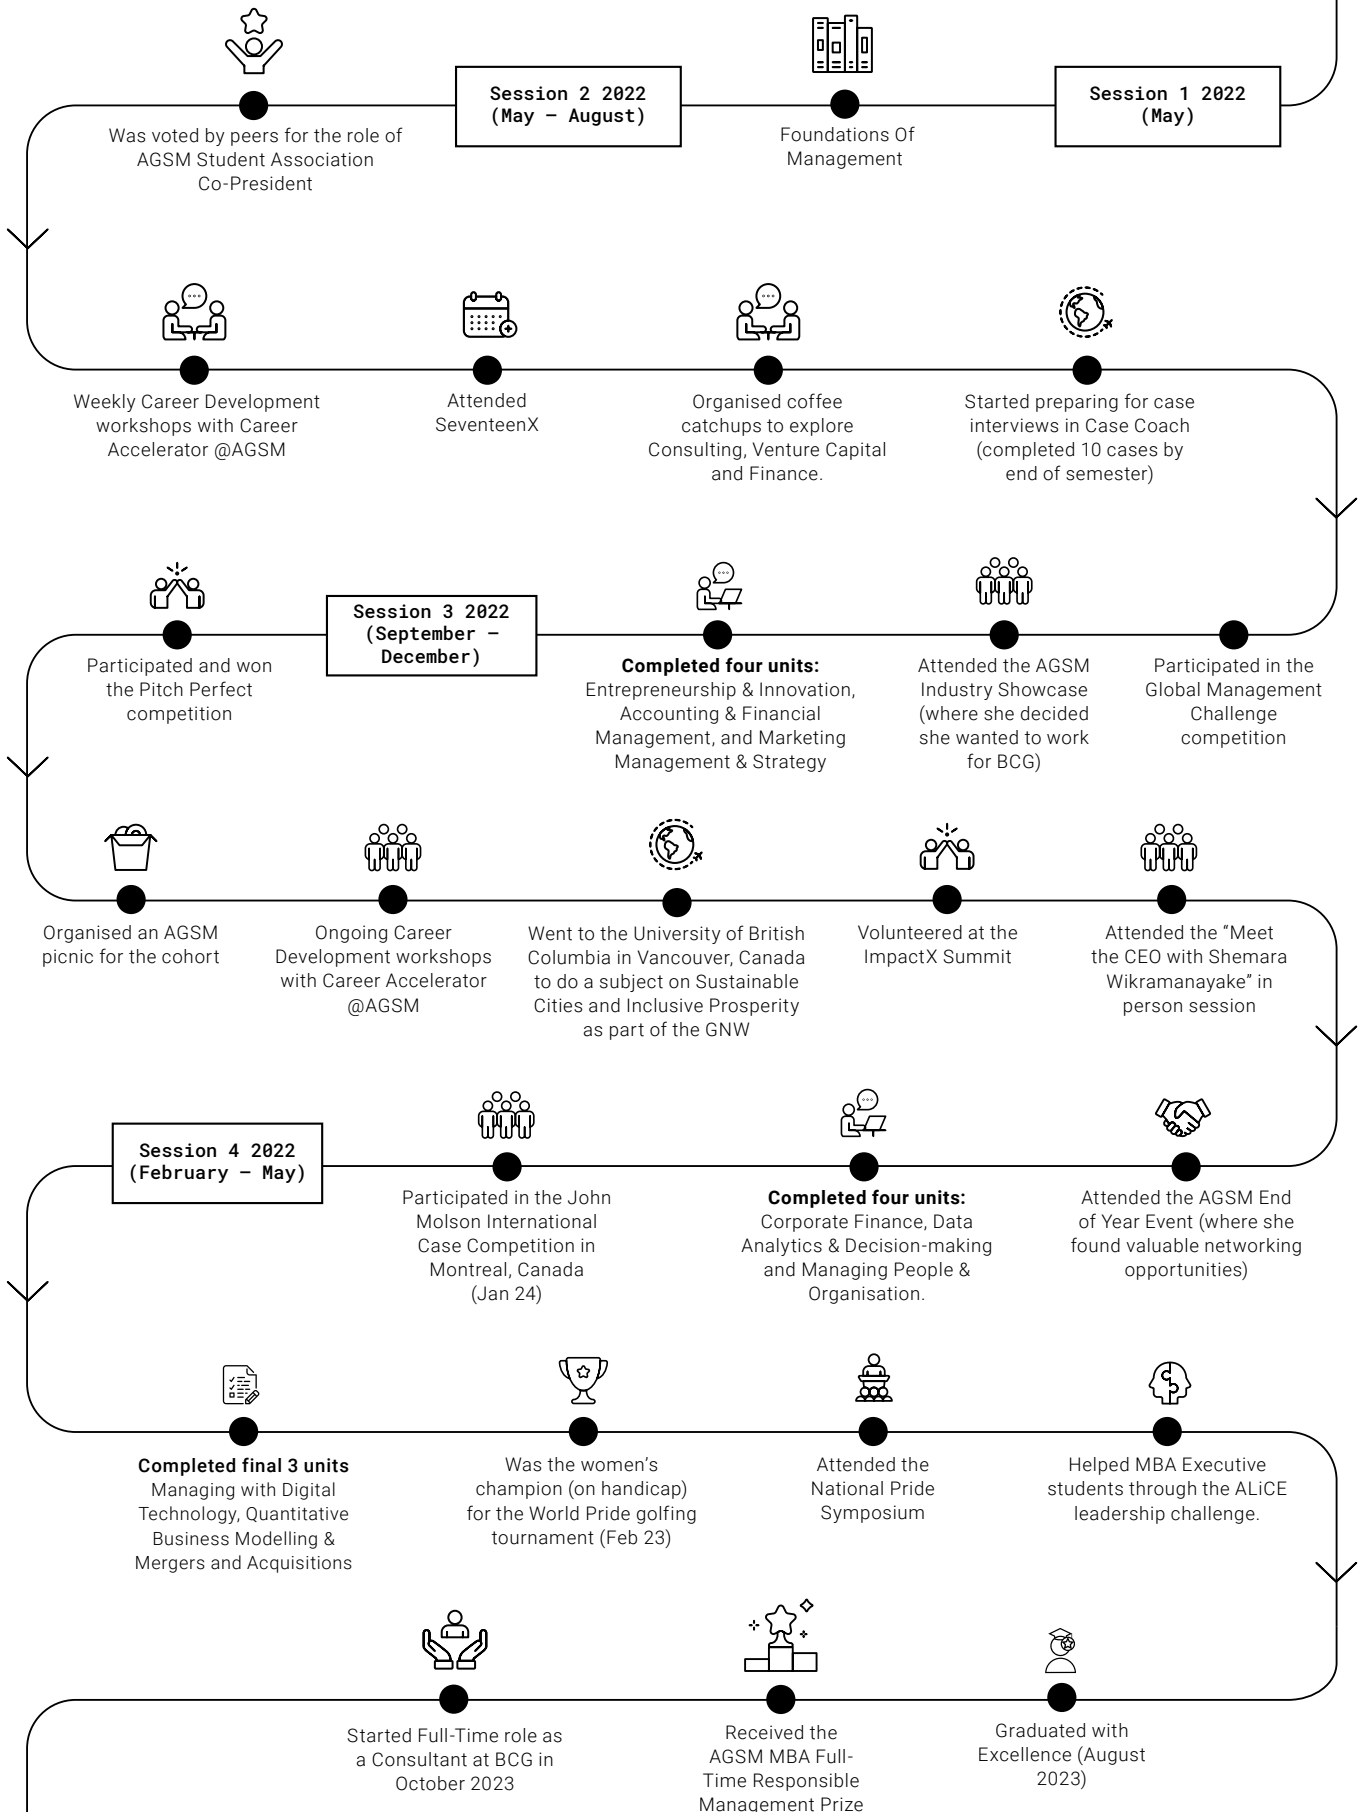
Session 1 2022 (May)

Foundations Of Management

Session 2 2022 (May – August)

Was voted by peers for the role of AGSM Student Association Co-President

Weekly Career Development workshops with Career Accelerator @AGSM

Attended SeventeenX

Organised coffee catchups to explore Consulting, Venture Capital and Finance.

Started preparing for case interviews in Case Coach (completed 10 cases by end of semester)

Participated in the Global Management Challenge competition

Attended the AGSM Industry Showcase (where she decided she wanted to work for BCG)

**Completed four units:** Entrepreneurship & Innovation, Accounting & Financial Management, and Marketing Management & Strategy

Session 3 2022 (September – December)

Participated and won the Pitch Perfect competition

Organised an AGSM picnic for the cohort

Ongoing Career Development workshops with Career Accelerator @AGSM

Went to the University of British Columbia in Vancouver, Canada to do a subject on Sustainable Cities and Inclusive Prosperity as part of the GNW

Volunteered at the ImpactX Summit

Attended the "Meet the CEO with Shemara Wikramanayake" in person session

Attended the AGSM End of Year Event (where she found valuable networking opportunities)

**Completed four units:** Corporate Finance, Data Analytics & Decision-making and Managing People & Organisation.

Participated in the John Molson International Case Competition in Montreal, Canada (Jan 24)

Session 4 2022 (February – May)

**Completed final 3 units** Managing with Digital Technology, Quantitative Business Modelling & Mergers and Acquisitions

Was the women's champion (on handicap) for the World Pride golfing tournament (Feb 23)

Attended the National Pride Symposium

Helped MBA Executive students through the ALiCE leadership challenge.

Graduated with Excellence (August 2023)

Received the AGSM MBA Full-Time Responsible Management Prize

Started Full-Time role as a Consultant at BCG in October 2023